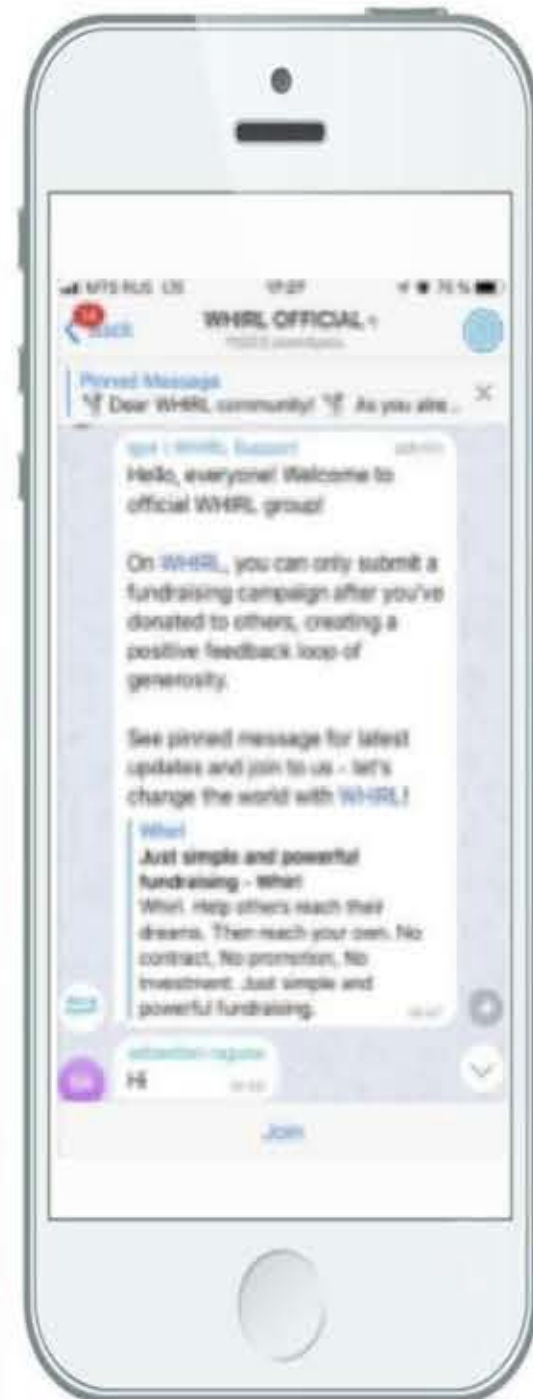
MTS RUS LTE 17:27 76%

14 Back WHIRL OFFICIAL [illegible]

Pinned Message
Dear WHIRL community! As you are...

Igor | WHIRL Support
Hello, everyone! Welcome to official WHIRL group!

On WHIRL, you can only submit a fundraising campaign after you've donated to others, creating a positive feedback loop of generosity.

See pinned message for latest updates and join to us - let's change the world with WHIRL!

Whirl
Just simple and powerful fundraising - Whirl
Whirl. Help others reach their dreams. Then reach your own. No contract, No promotion, No investment. Just simple and powerful fundraising.

sebastian rague
Hi

Join